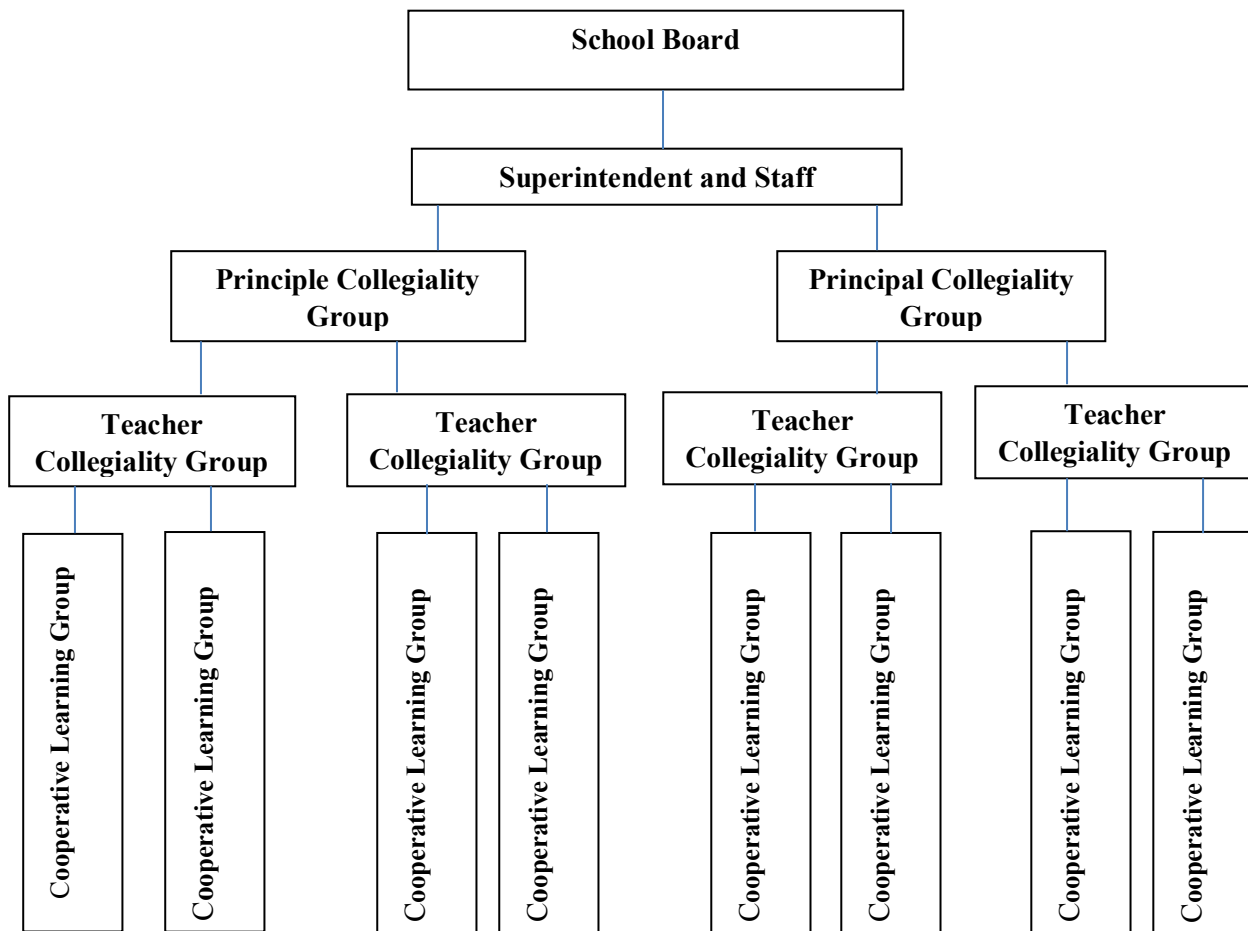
School Board

Superintendent and Staff

Principle Collegiality Group

Principal Collegiality Group

Teacher Collegiality Group

Teacher Collegiality Group

Teacher Collegiality Group

Teacher Collegiality Group

Cooperative Learning Group

Cooperative Learning Group

Cooperative Learning Group

Cooperative Learning Group

Cooperative Learning Group

Cooperative Learning Group

Cooperative Learning Group

Cooperative Learning Group